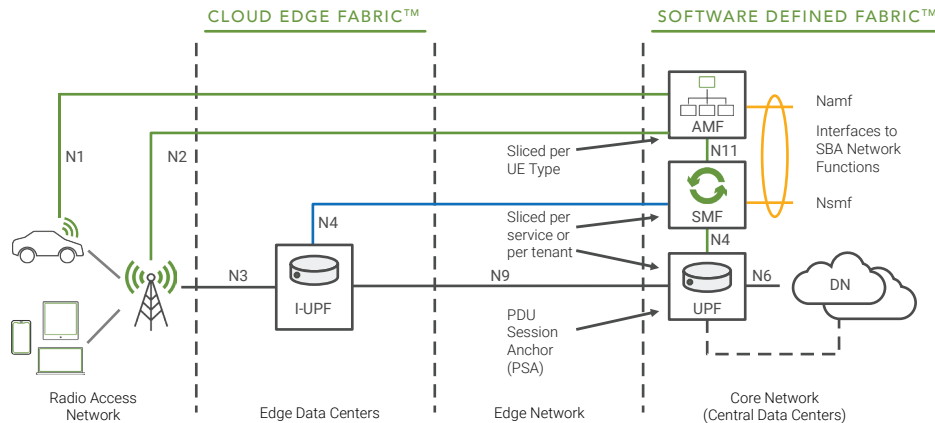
CLOUD EDGE FABRIC™

SOFTWARE DEFINED FABRIC™

N1

N2

AMF

Namf

Interfaces to SBA Network Functions

Sliced per UE Type

N11

SMF

Nsmf

N4

Sliced per service or per tenant

N4

N3

I-UPF

N9

UPF

N6

DN

PDU Session Anchor (PSA)

Radio Access Network

Edge Data Centers

Edge Network

Core Network (Central Data Centers)